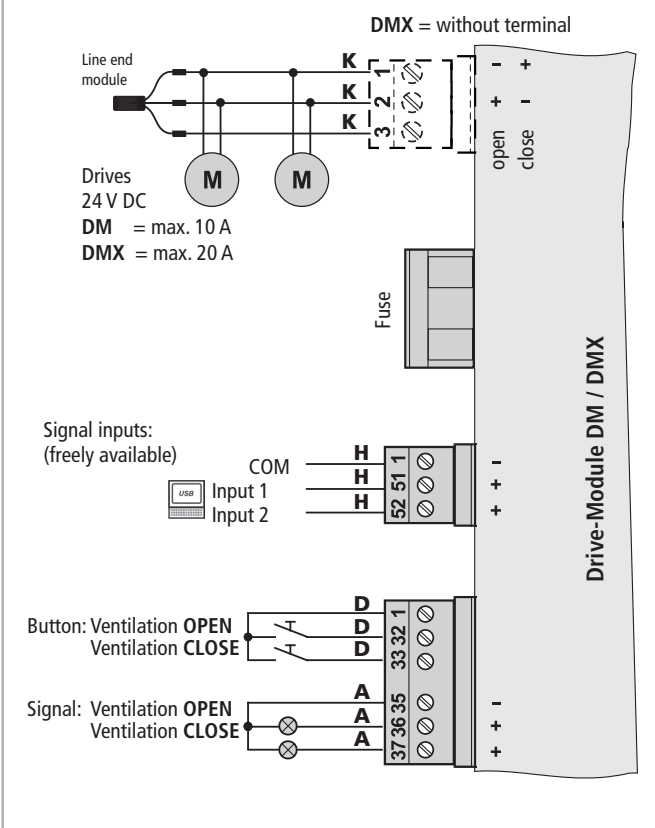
**DMX** = without terminal

Line end module

K K K
1 2 3

– + + –
open close

Drives 24 V DC
**DM** = max. 10 A
**DMX** = max. 20 A

M M

Fuse

Drive-Module DM / DMX

Signal inputs: (freely available)

COM
USB Input 1
Input 2

H H H
1 51 52

– + +

Button: Ventilation **OPEN**
Ventilation **CLOSE**

D D D
1 32 33

Signal: Ventilation **OPEN**
Ventilation **CLOSE**

A A A
35 36 37

– + +